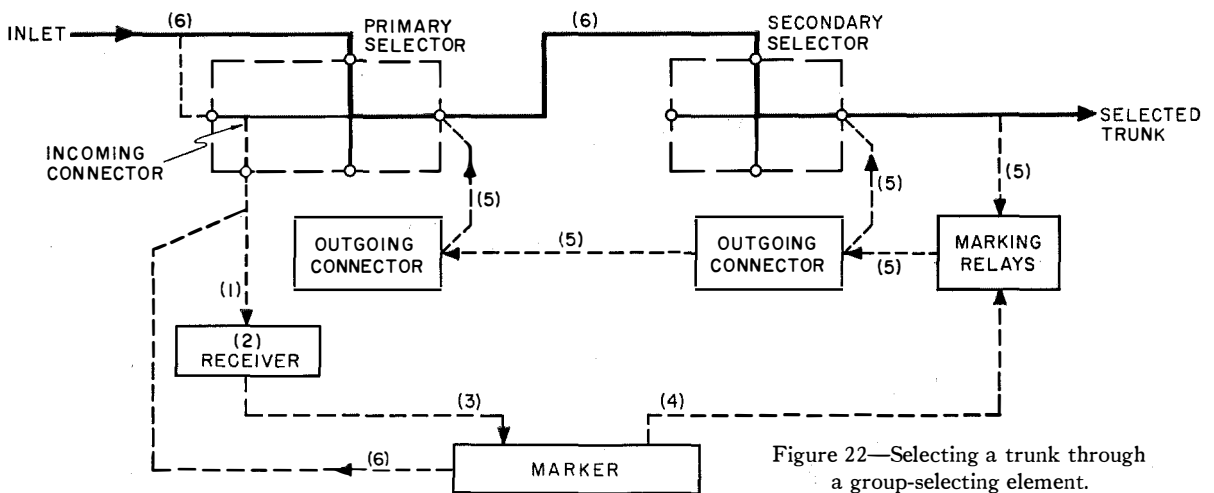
INLET
(6)
PRIMARY SELECTOR
(6)
SECONDARY SELECTOR
SELECTED TRUNK
INCOMING CONNECTOR
(5)
(5)
(5)
OUTGOING CONNECTOR
(5)
OUTGOING CONNECTOR
(5)
MARKING RELAYS
(1)
(2) RECEIVER
(3)
(4)
(6)
MARKER

Figure 22—Selecting a trunk through a group-selecting element.